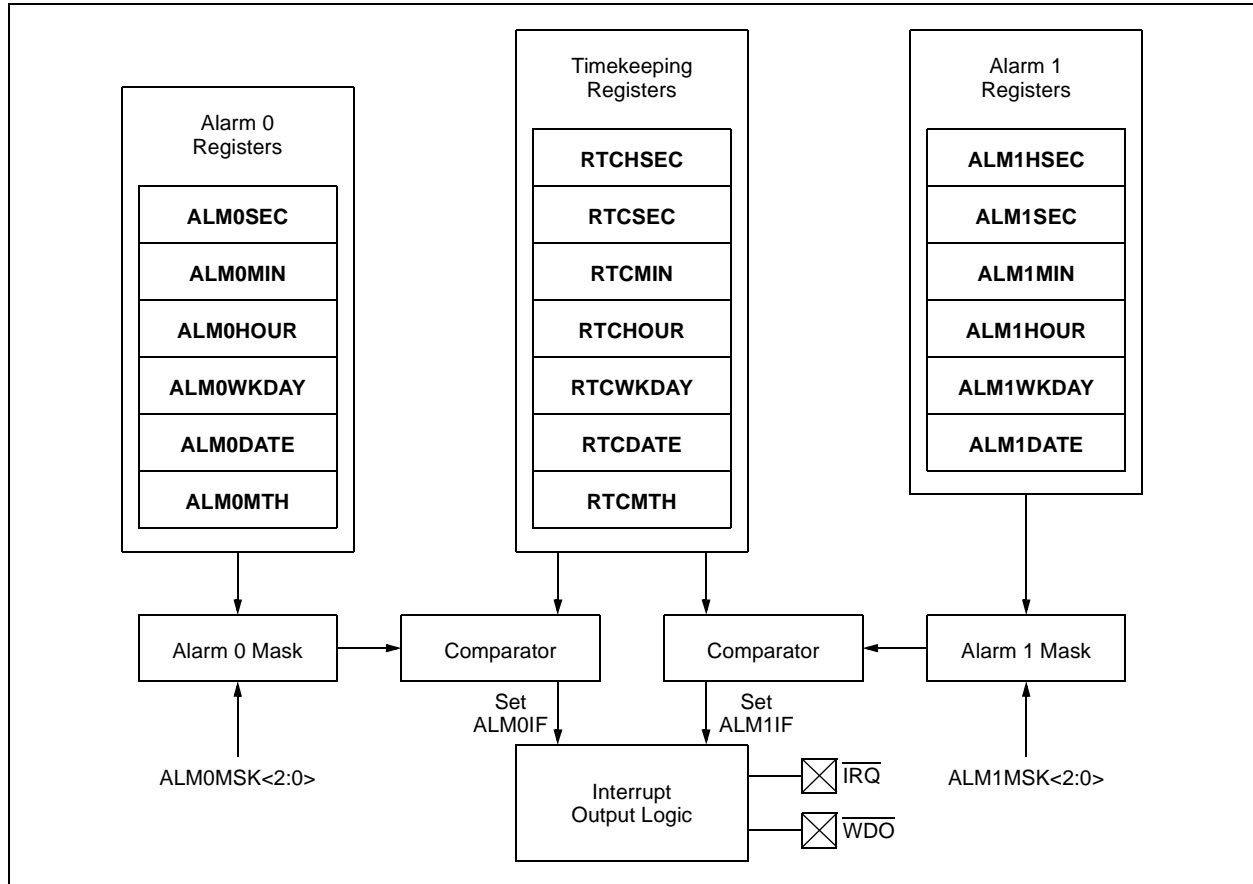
Alarm 0 Registers

ALM0SEC
ALM0MIN
ALM0HOUR
ALM0WKDAY
ALM0DATE
ALM0MTH

Timekeeping Registers

RTCHSEC
RTCSEC
RTCMIN
RTCHOUR
RTCWKDAY
RTCDATE
RTCMTH

Alarm 1 Registers

ALM1HSEC
ALM1SEC
ALM1MIN
ALM1HOUR
ALM1WKDAY
ALM1DATE

Alarm 0 Mask

Comparator

Comparator

Alarm 1 Mask

Set ALM0IF

Set ALM1IF

ALM0MSK<2:0>

Interrupt Output Logic

$\overline{IRQ}$

$\overline{WDO}$

ALM1MSK<2:0>